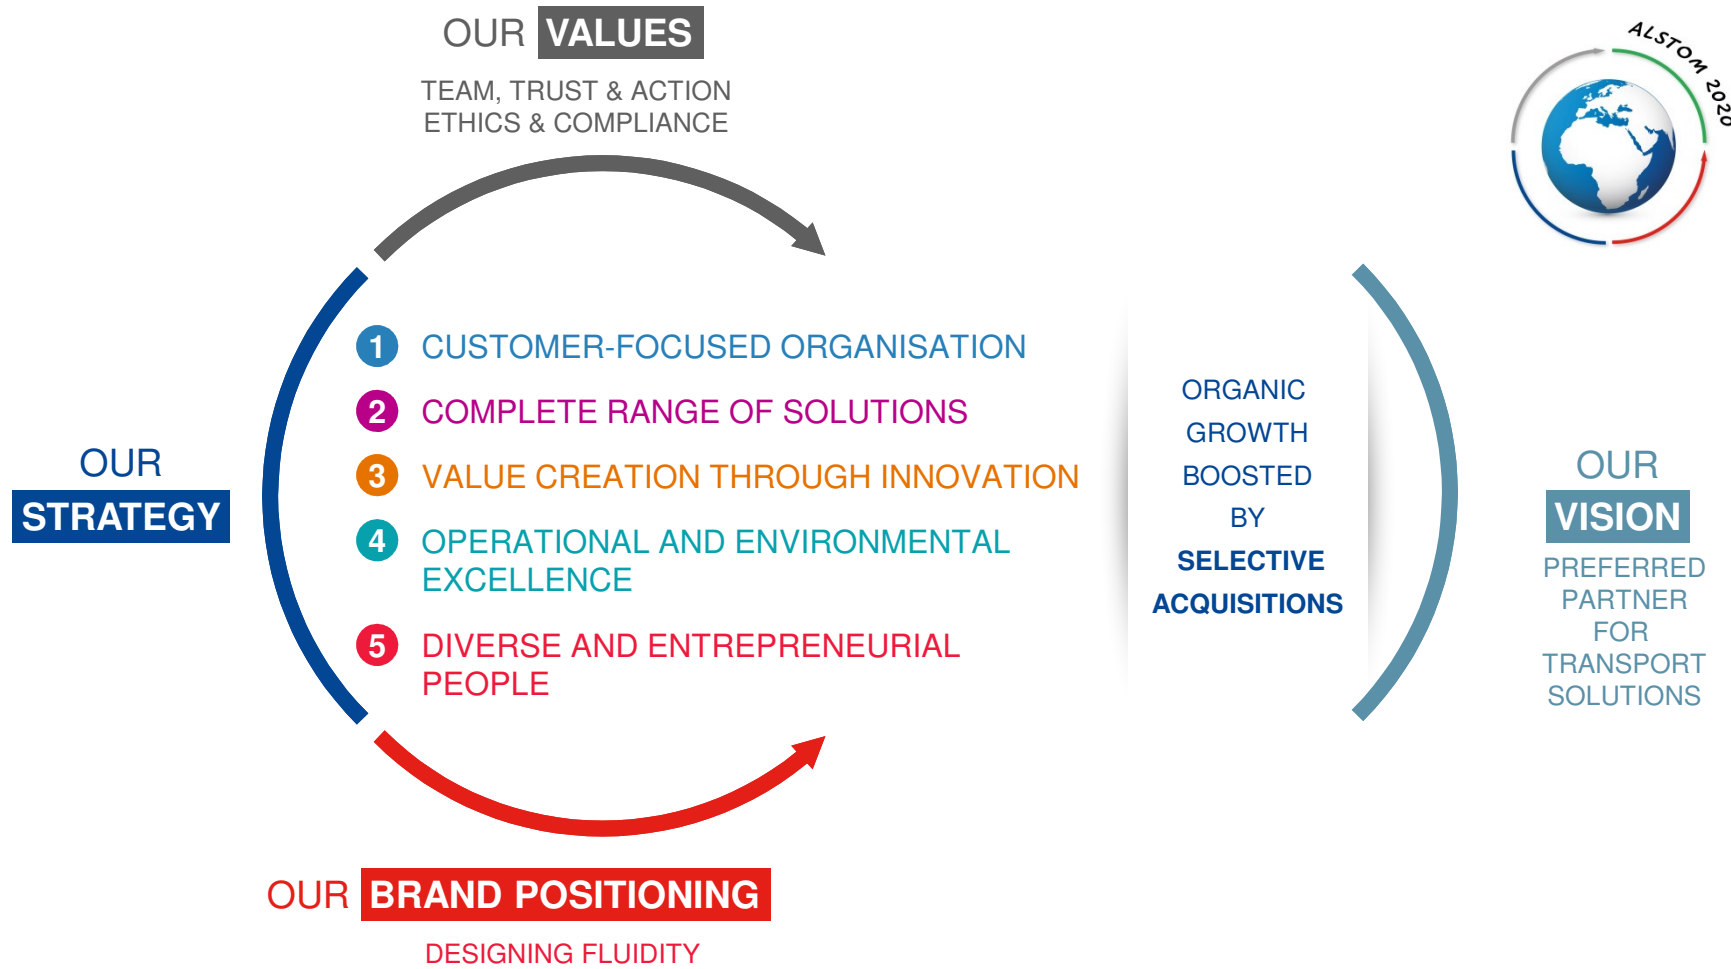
OUR VALUES

TEAM, TRUST & ACTION
ETHICS & COMPLIANCE

ALSTOM 2020

OUR
STRATEGY

1 CUSTOMER-FOCUSED ORGANISATION

2 COMPLETE RANGE OF SOLUTIONS

3 VALUE CREATION THROUGH INNOVATION

4 OPERATIONAL AND ENVIRONMENTAL EXCELLENCE

5 DIVERSE AND ENTREPRENEURIAL PEOPLE

ORGANIC GROWTH BOOSTED BY SELECTIVE ACQUISITIONS

OUR
VISION
PREFERRED PARTNER FOR TRANSPORT SOLUTIONS

OUR BRAND POSITIONING

DESIGNING FLUIDITY